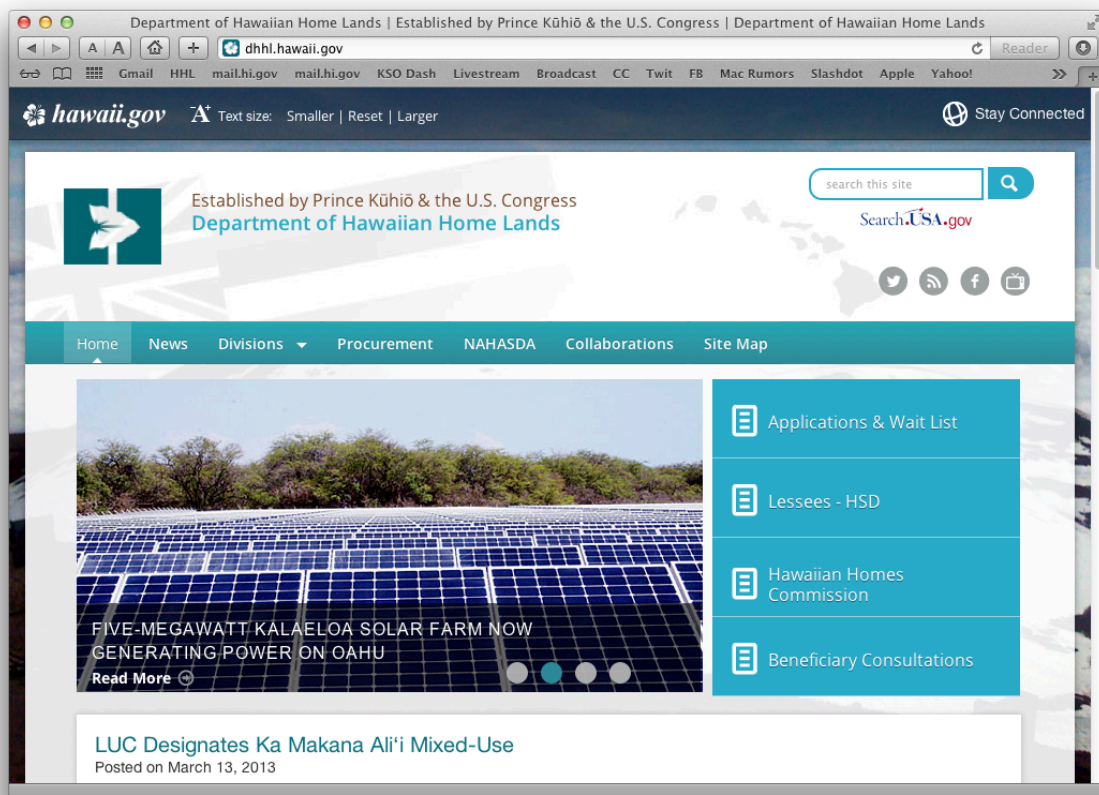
Department of Hawaiian Home Lands | Established by Prince Kūhiō & the U.S. Congress | Department of Hawaiian Home Lands

A A dhhl.hawaii.gov Reader

Gmail HHL mail.hi.gov mail.hi.gov KSO Dash Livestream Broadcast CC Twit FB Mac Rumors Slashdot Apple Yahoo!

hawaii.gov Text size: Smaller | Reset | Larger

Stay Connected

Established by Prince Kūhiō & the U.S. Congress
Department of Hawaiian Home Lands

search this site

Search.USA.gov

Home News Divisions Procurement NAHASDA Collaborations Site Map

FIVE-MEGAWATT KALAELOA SOLAR FARM NOW GENERATING POWER ON OAHU
Read More

Applications & Wait List

Lessees - HSD

Hawaiian Homes Commission

Beneficiary Consultations

LUC Designates Ka Makana Ali‘i Mixed-Use
Posted on March 13, 2013